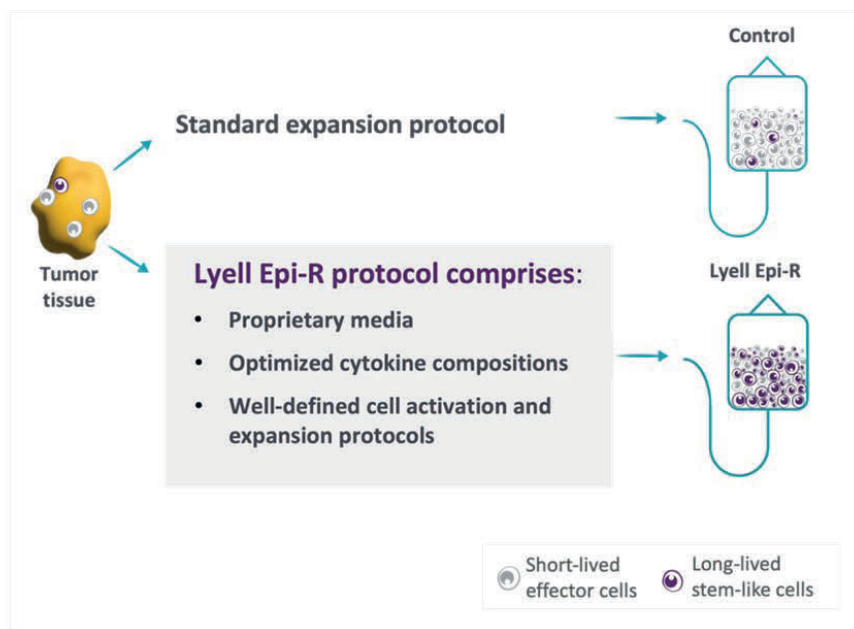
Control

Standard expansion protocol

Tumor tissue

Lyell Epi-R protocol comprises:

- Proprietary media
- Optimized cytokine compositions
- Well-defined cell activation and expansion protocols

Lyell Epi-R

Short-lived effector cells

Long-lived stem-like cells